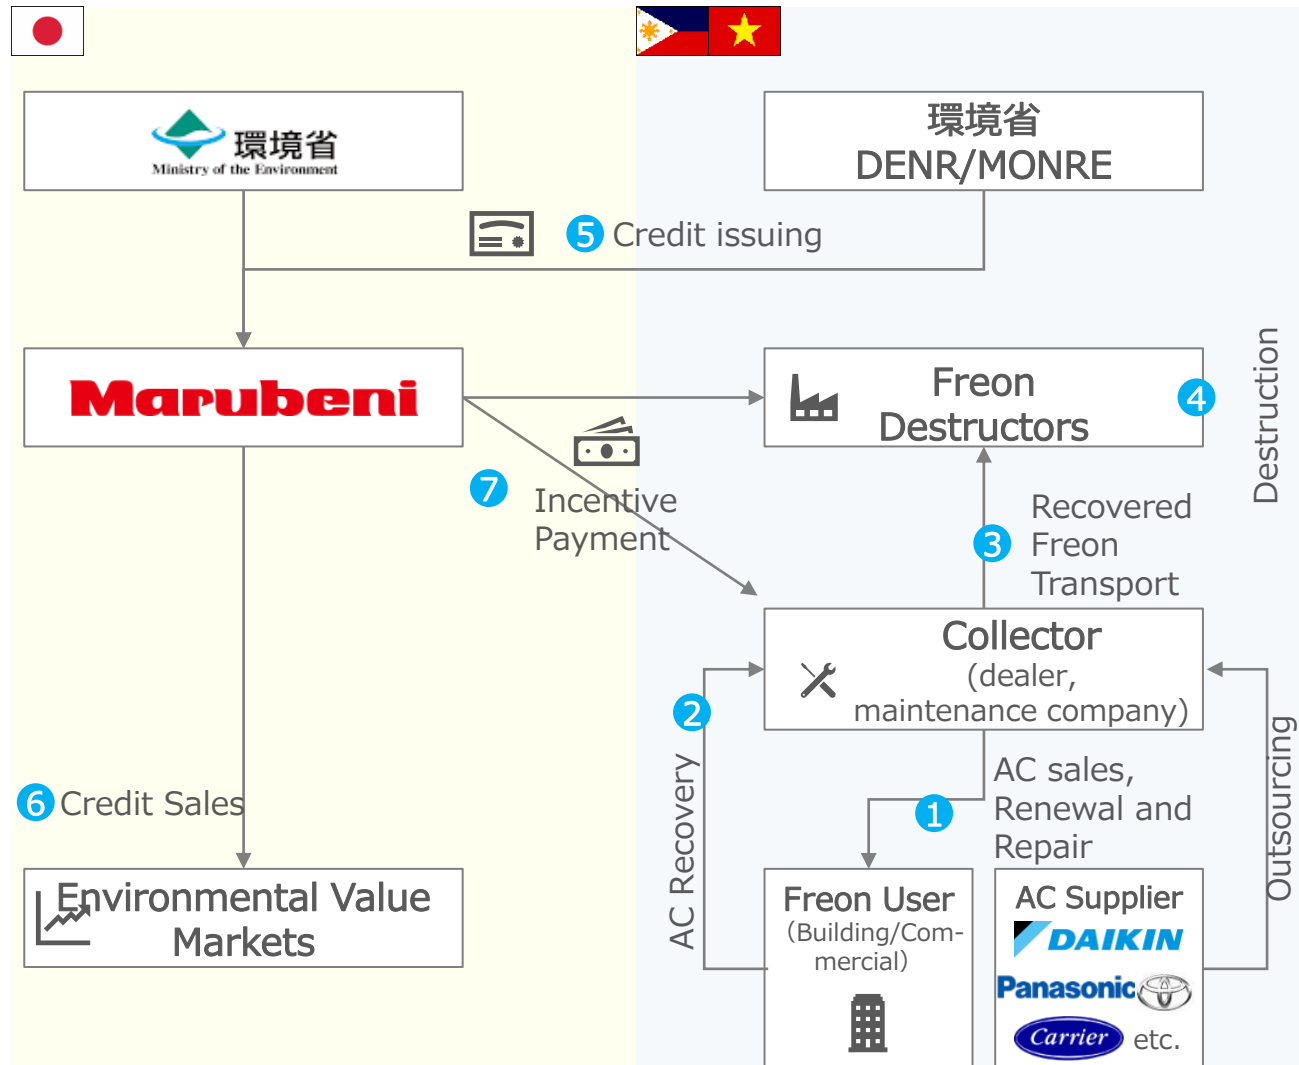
環境省
Ministry of the Environment

環境省
DENR/MONRE

5 Credit issuing

Marubeni

Freon Destructors

4

Destruction

7 Incentive Payment

3 Recovered Freon Transport

Collector
(dealer, maintenance company)

2

AC Recovery

Outsourcing

AC sales, Renewal and Repair

1

6 Credit Sales

Environmental Value Markets

Freon User
(Building/Commercial)

AC Supplier
DAIKIN
Panasonic
Carrier
etc.